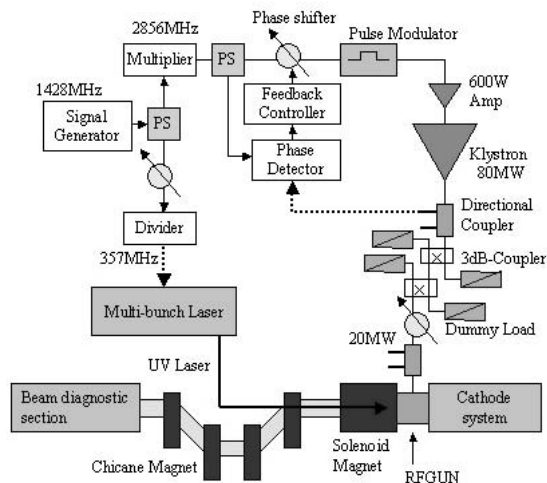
2856MHz

Phase shifter

Pulse Modulator

Multiplier

PS

1428MHz

600W Amp

Signal Generator

PS

Feedback Controller

Phase Detector

Klystron 80MW

Directional Coupler

Divider

3dB-Coupler

357MHz

Multi-bunch Laser

Dummy Load

20MW

UV Laser

Beam diagnostic section

Cathode system

Solenoid Magnet

Chicane Magnet

RFGUN